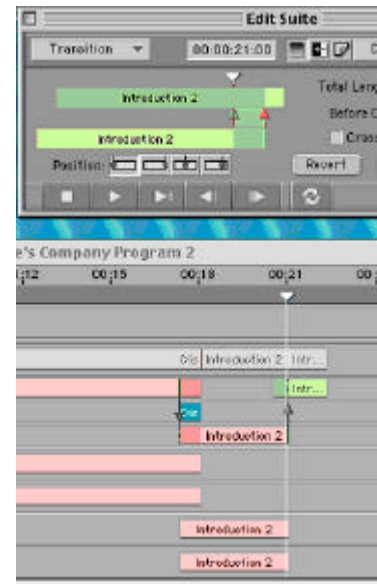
Edit Suite
Transition
00:00:21:00
Introduction 2
Total Leng
Before C
Introduction 2
Cross
Position:
Revert
e's Company Program 2
:12
00:15
00:18
00:21
00
Dis
Introduction 2
Intr...
Intr...
Dur
Introduction 2
Introduction 2
Introduction 2